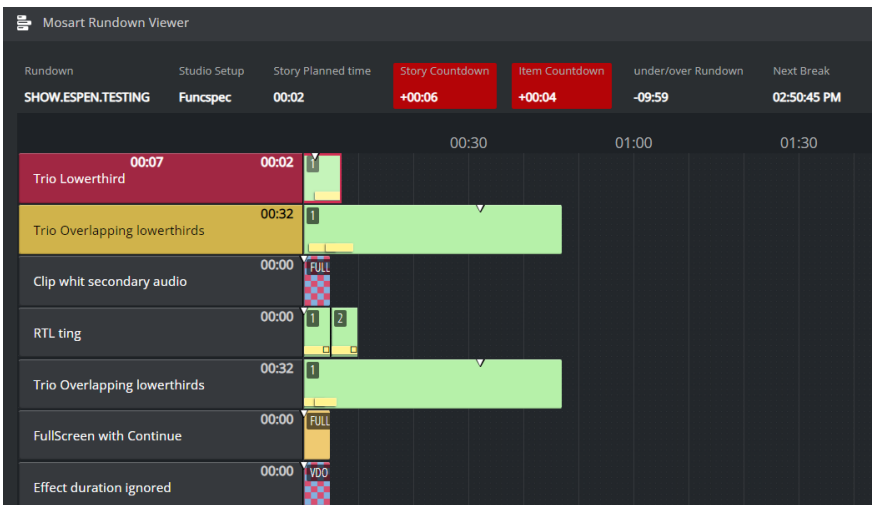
Mosart Rundown Viewer

| Rundown | Studio Setup | Story Planned time | Story Countdown | Item Countdown | under/over Rundown | Next Break |
|---|---|---|---|---|---|---|
| SHOW.ESPEN.TESTING | Funcspec | 00:02 | +00:06 | +00:04 | -09:59 | 02:50:45 PM |

00:30 01:00 01:30

00:07 00:02 Trio Lowerthird 1

00:32 Trio Overlapping lowerthirds 1

00:00 Clip whit secondary audio FULL

00:00 RTL ting 1 2

00:32 Trio Overlapping lowerthirds 1

00:00 FullScreen with Continue FULL

00:00 Effect duration ignored VDO